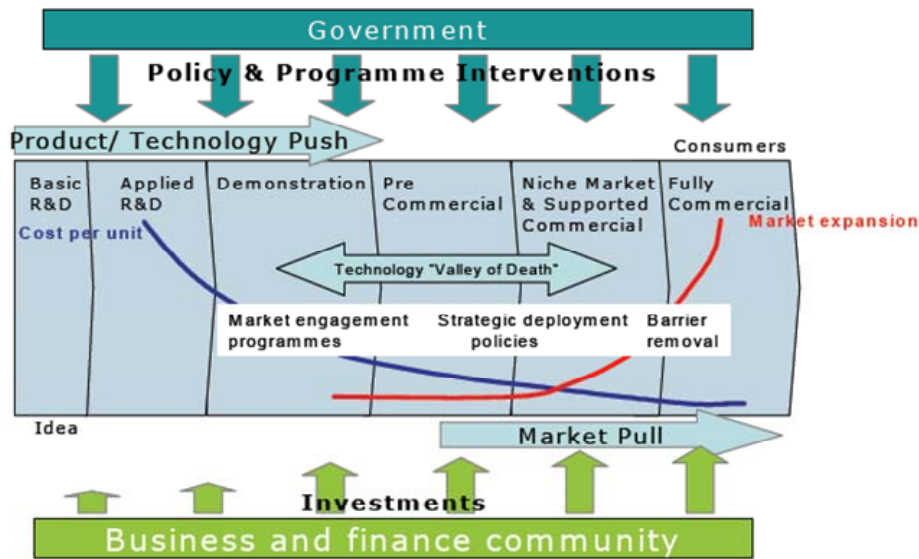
Government

Policy & Programme Interventions

Product/ Technology Push

Consumers

Basic R&D

Applied R&D

Demonstration

Pre Commercial

Niche Market & Supported Commercial

Fully Commercial

Cost per unit

Market expansion

Technology "Valley of Death"

Market engagement programmes

Strategic deployment policies

Barrier removal

Idea

Market Pull

Investments

Business and finance community